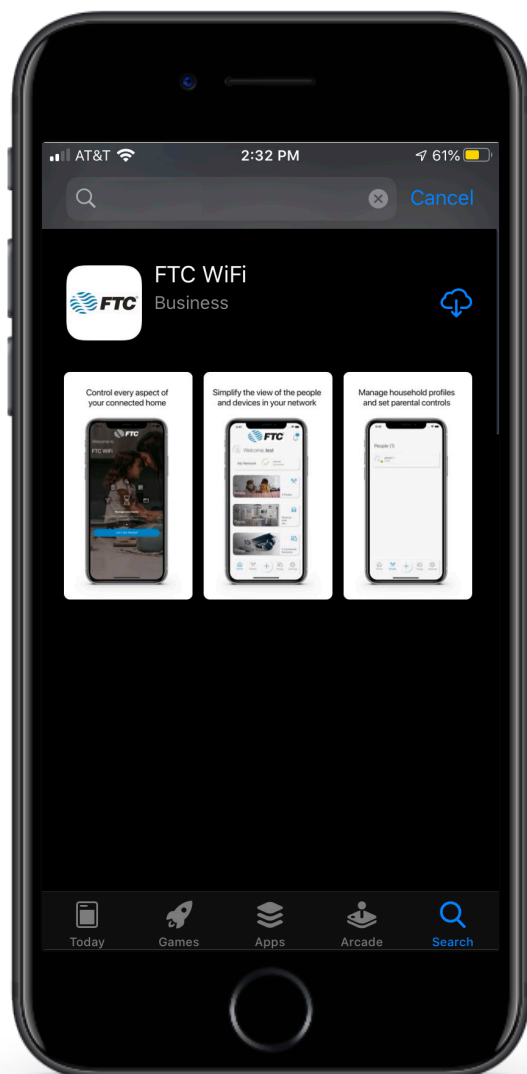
AT&T 2:32 PM 61%

Cancel

FTC

FTC WiFi

Business

Control every aspect of your connected home

FTC WiFi

Simplify the view of the people and devices in your network

FTC

Manage household profiles and set parental controls

People (1)

Today

Games

Apps

Arcade

Search